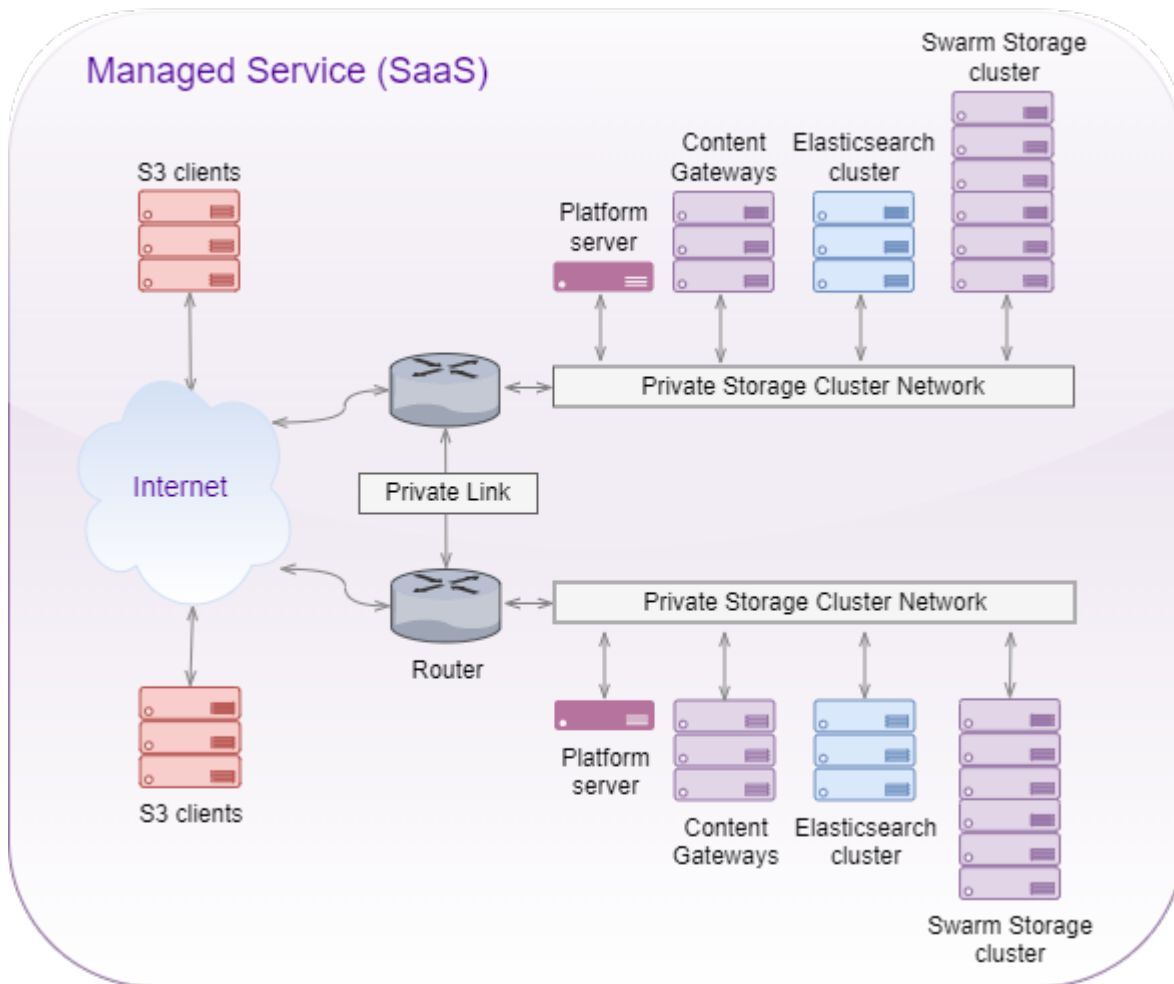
Managed Service (SaaS)

Swarm Storage cluster

Content Gateways

Elasticsearch cluster

S3 clients

Platform server

Private Storage Cluster Network

Internet

Private Link

Private Storage Cluster Network

Router

Platform server

S3 clients

Content Gateways

Elasticsearch cluster

Swarm Storage cluster